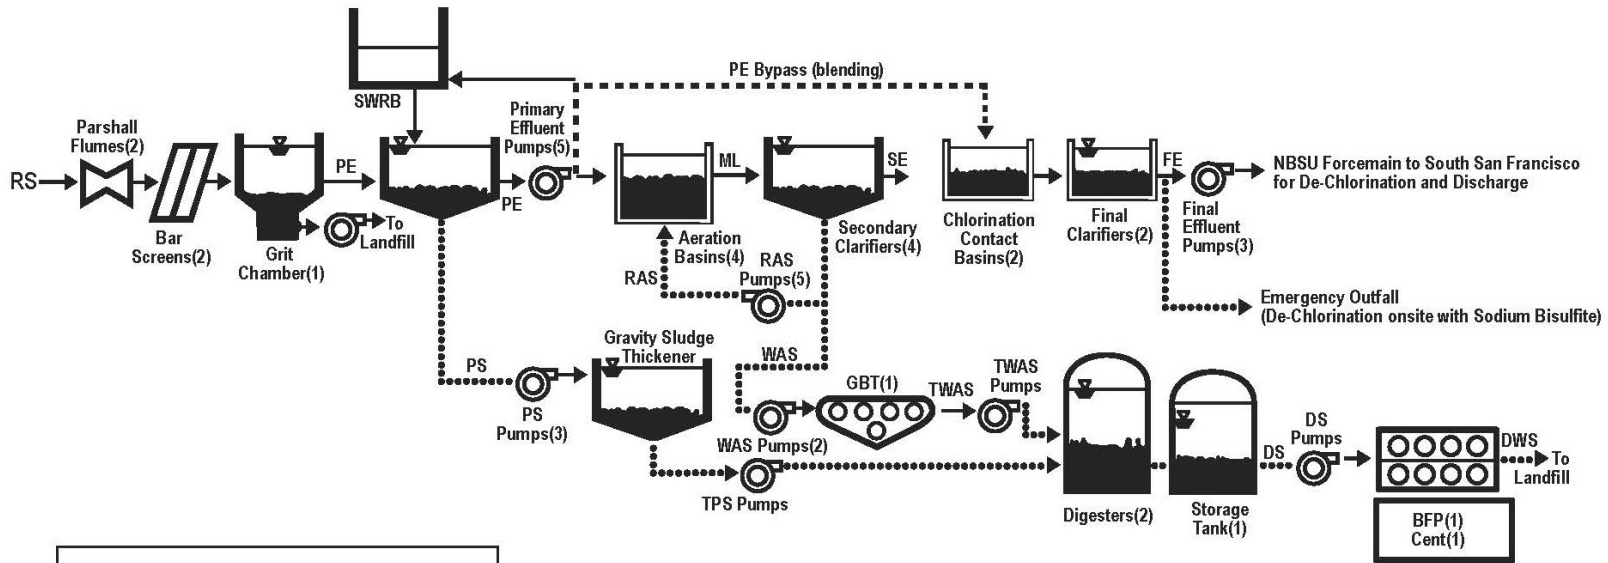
SWRB

PE Bypass (blending)

Parshall Flumes(2)

RS

Bar Screens(2)

Grit Chamber(1)

PE

To Landfill

Primary Effluent Pumps(5)

PE

ML

Aeration Basins(4)

SE

Secondary Clarifiers(4)

RAS

RAS Pumps(5)

Chlorination Contact Basins(2)

Final Clarifiers(2)

FE

Final Effluent Pumps(3)

NBSU Forcemain to South San Francisco for De-Chlorination and Discharge

Emergency Outfall (De-Chlorination onsite with Sodium Bisulfite)

PS

PS Pumps(3)

Gravity Sludge Thickener

WAS

GBT(1)

TWAS

TWAS Pumps

WAS Pumps(2)

TPS Pumps

Digesters(2)

Storage Tank(1)

DS

DS Pumps

DWS

To Landfill

BFP(1) Cent(1)